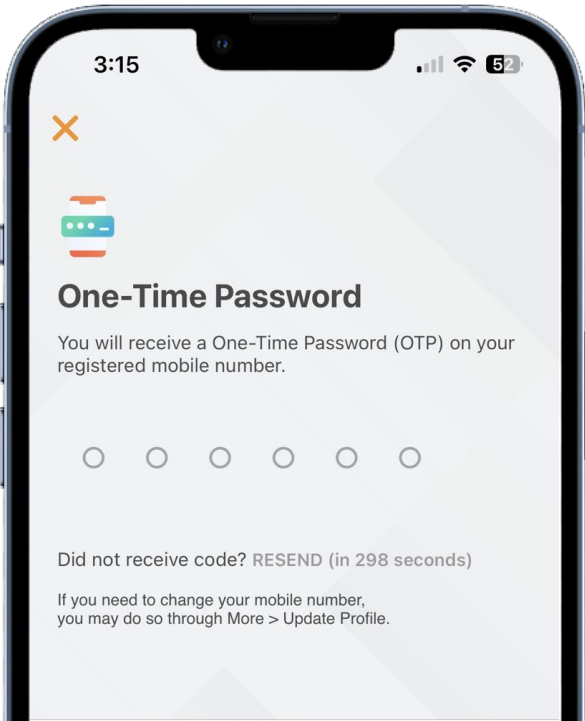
3:15

52

One-Time Password

You will receive a One-Time Password (OTP) on your registered mobile number.

Did not receive code? RESEND (in 298 seconds)

If you need to change your mobile number, you may do so through More > Update Profile.